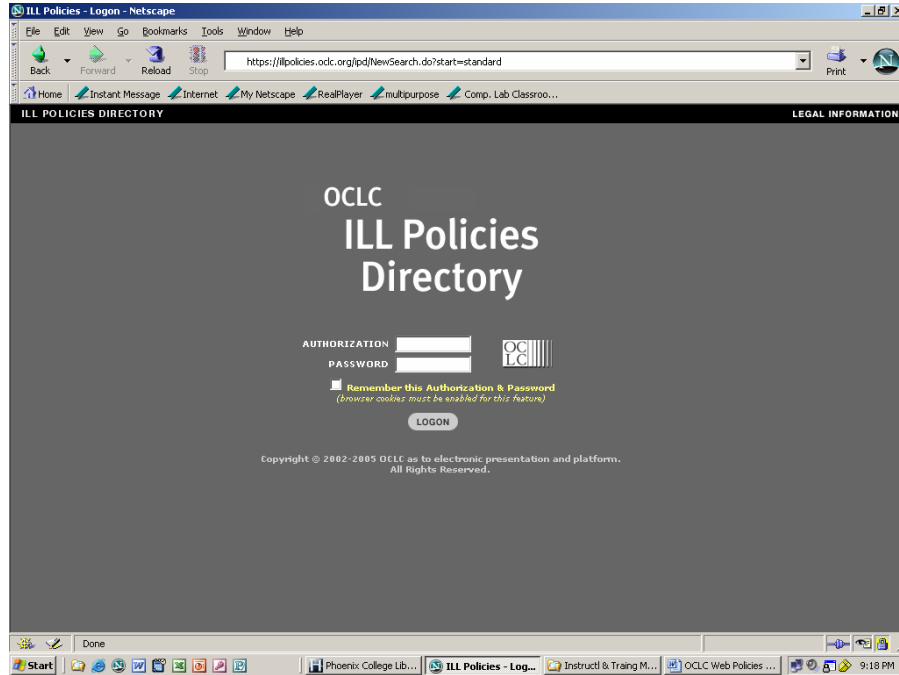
ILL Policies - Logon - Netscape

File Edit View Go Bookmarks Tools Window Help

Back Forward Reload Stop https://illpolicies.oclc.org/ipd/NewSearch.do?start=standard Print

Home Instant Message Internet My Netscape RealPlayer multipurpose Comp. Lab Classroo...

ILL POLICIES DIRECTORY LEGAL INFORMATION

OCLC
ILL Policies
Directory

AUTHORIZATION
PASSWORD

OC
LC

Remember this Authorization & Password
(browser cookies must be enabled for this feature)

LOGON

Copyright © 2002-2005 OCLC as to electronic presentation and platform.
All Rights Reserved.

Done

Start Phoenix College Lib... ILL Policies - Log... Instructl & Traing M... OCLC Web Policies ... 9:18 PM